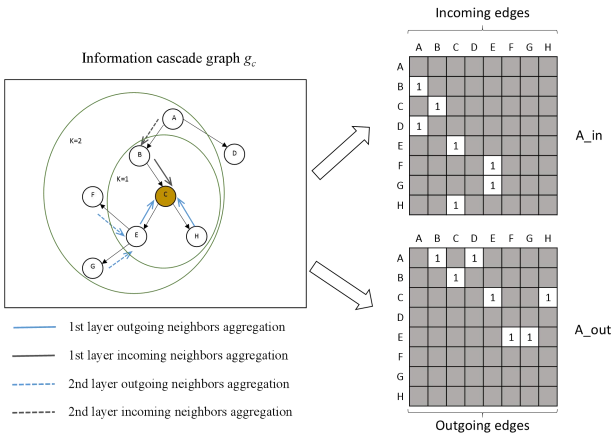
Information cascade graph $g_c$

K=2

K=1

A

B

C

D

E

F

G

H

1st layer outgoing neighbors aggregation

1st layer incoming neighbors aggregation

2nd layer outgoing neighbors aggregation

2nd layer incoming neighbors aggregation

Incoming edges

| | A | B | C | D | E | F | G | H |
|---|---|---|---|---|---|---|---|---|
| A | | | | | | | | |
| B | 1 | | | | | | | |
| C | | 1 | | | | | | |
| D | 1 | | | | | | | |
| E | | | 1 | | | | | |
| F | | | | | 1 | | | |
| G | | | | | 1 | | | |
| H | | | 1 | | | | | |

A_in

| | A | B | C | D | E | F | G | H |
|---|---|---|---|---|---|---|---|---|
| A | | 1 | | 1 | | | | |
| B | | | 1 | | | | | |
| C | | | | | 1 | | | 1 |
| D | | | | | | | | |
| E | | | | | | 1 | 1 | |
| F | | | | | | | | |
| G | | | | | | | | |
| H | | | | | | | | |

A_out

Outgoing edges